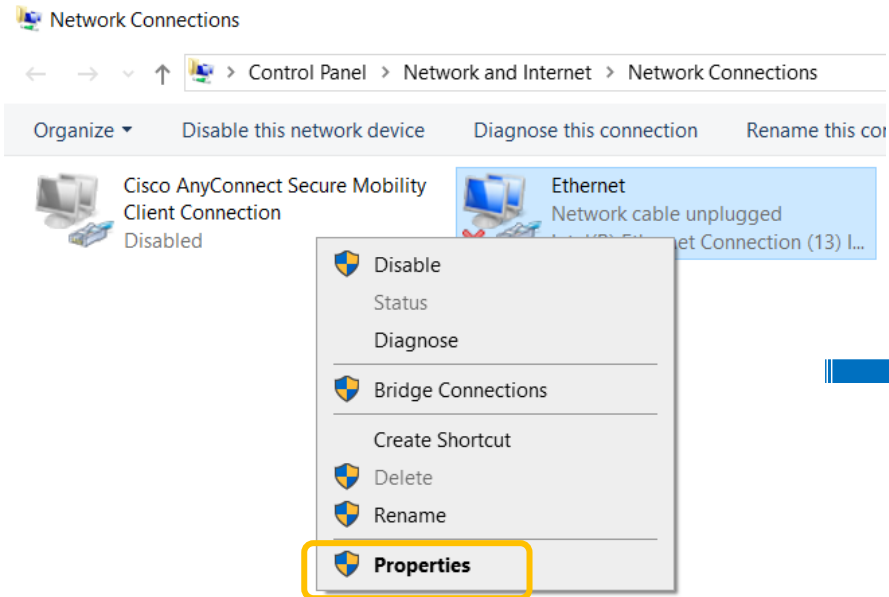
Network Connections

> Control Panel > Network and Internet > Network Connections

Organize ▾ Disable this network device Diagnose this connection Rename this co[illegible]

Cisco AnyConnect Secure Mobility Client Connection
Disabled

Ethernet
Network cable unplugged
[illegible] Connection (13) I...

Disable
Status
Diagnose
Bridge Connections
Create Shortcut
Delete
Rename
Properties